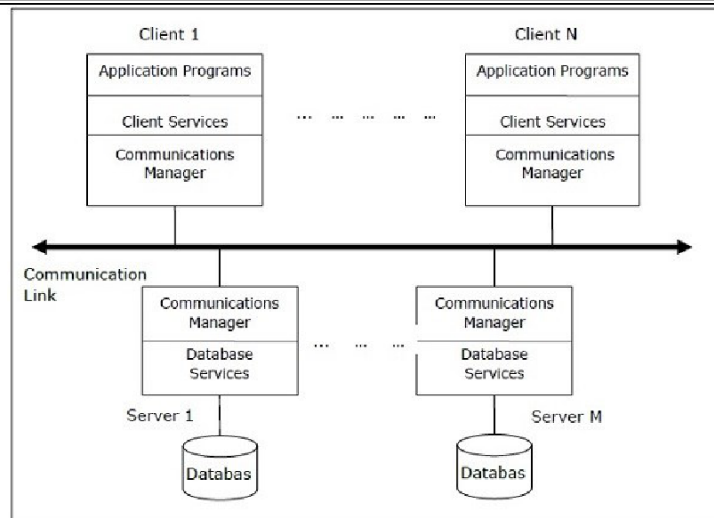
Client 1

Application Programs

Client Services

Communications Manager

... ... ... ... ...

Client N

Application Programs

Client Services

Communications Manager

Communication Link

Communications Manager

Database Services

Server 1

Databas

... ... ...

Communications Manager

Database Services

Server M

Databas